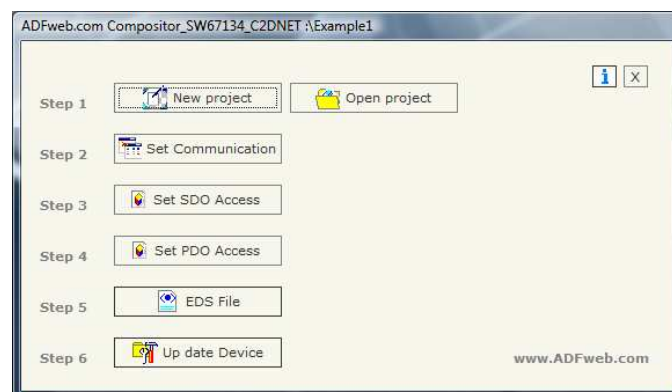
ADFweb.com Compositor_SW67134_C2DNET :\Example1

i X

Step 1 New project Open project

Step 2 Set Communication

Step 3 Set SDO Access

Step 4 Set PDO Access

Step 5 EDS File

Step 6 Up date Device

www.ADFweb.com